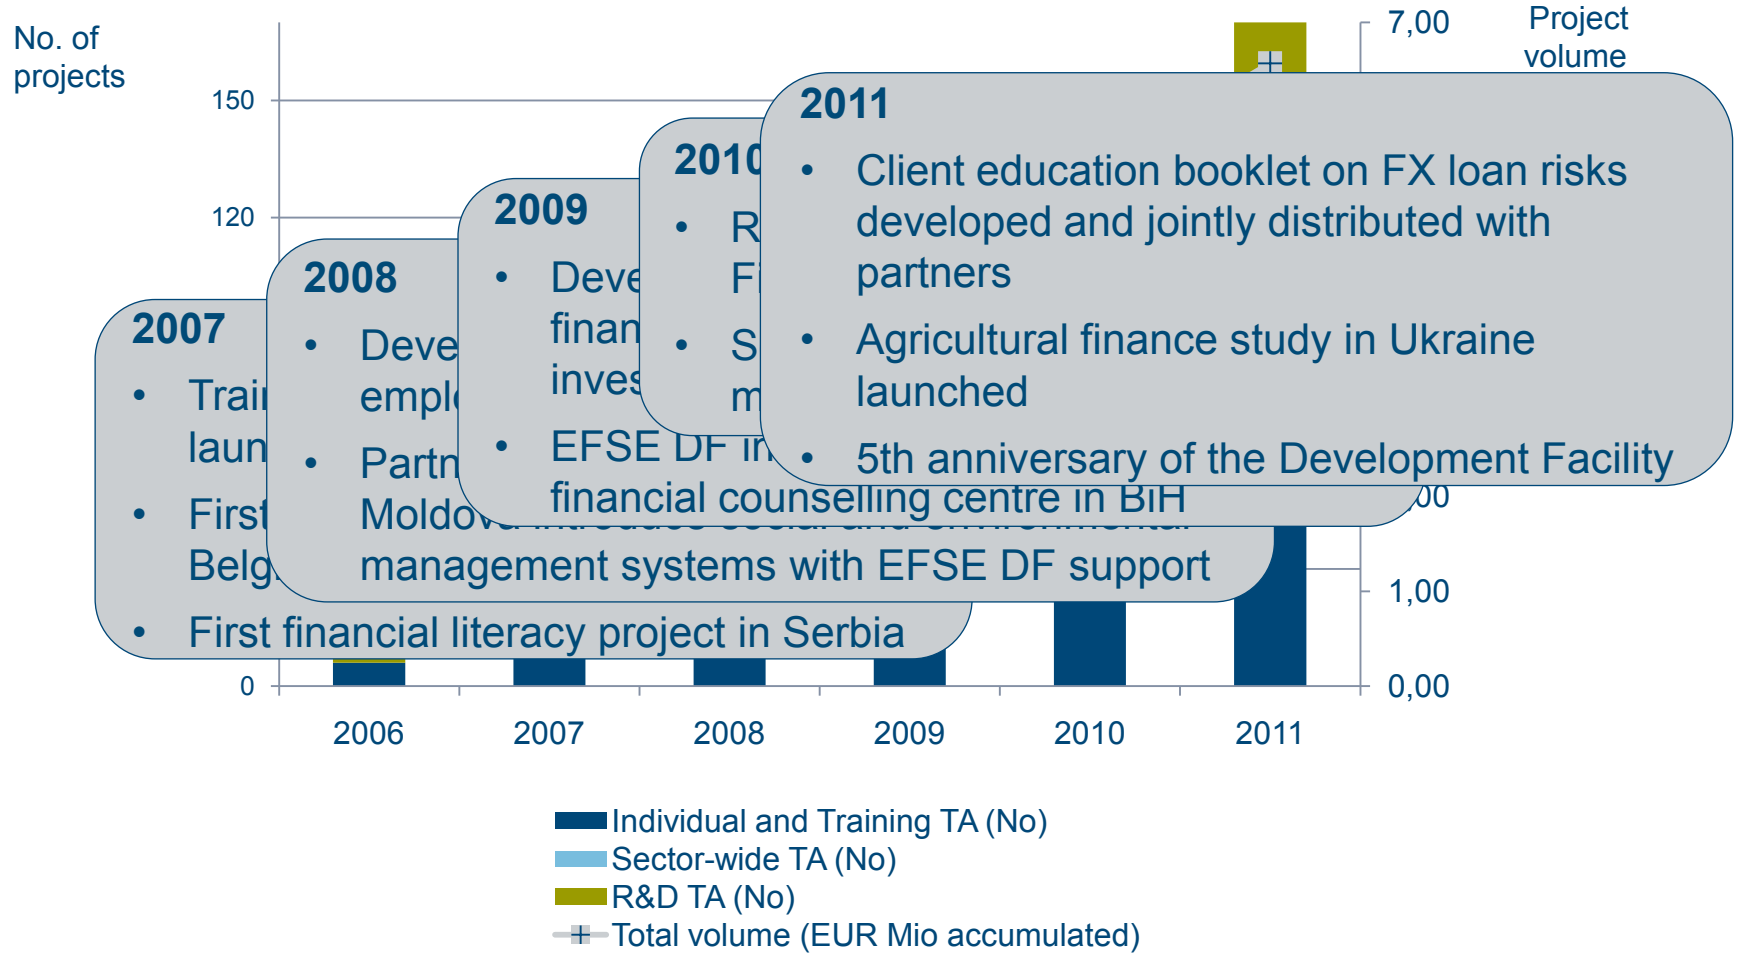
No. of projects

150

120

0

7,00

Project volume

,00

1,00

0,00

2006 2007 2008 2009 2010 2011

2007
• Trai laun
• First Belg
• First financial literacy project in Serbia

2008
• Deve empl
• Partn Moldova introduces social and environmental management systems with EFSE DF support

2009
• Deve finan inves
• EFSE DF in financial counselling centre in BiH

2010
• R Fi
• S m

2011
• Client education booklet on FX loan risks developed and jointly distributed with partners
• Agricultural finance study in Ukraine launched
• 5th anniversary of the Development Facility

Individual and Training TA (No)
Sector-wide TA (No)
R&D TA (No)
Total volume (EUR Mio accumulated)